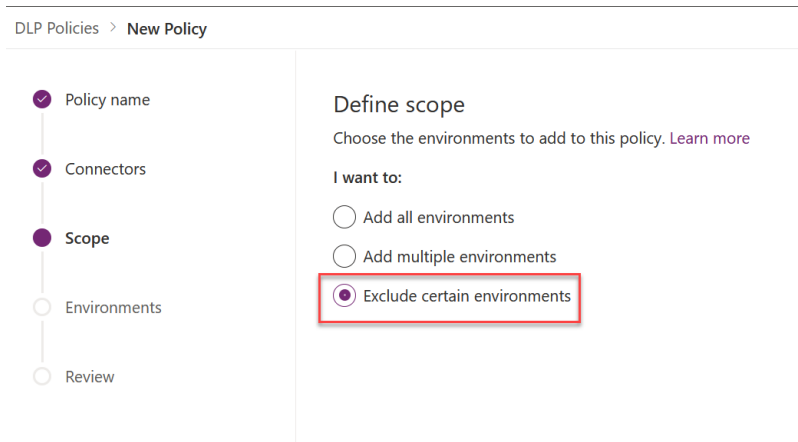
DLP Policies > New Policy

Policy name

Connectors

Scope

Environments

Review

Define scope

Choose the environments to add to this policy. Learn more

I want to:

Add all environments

Add multiple environments

Exclude certain environments